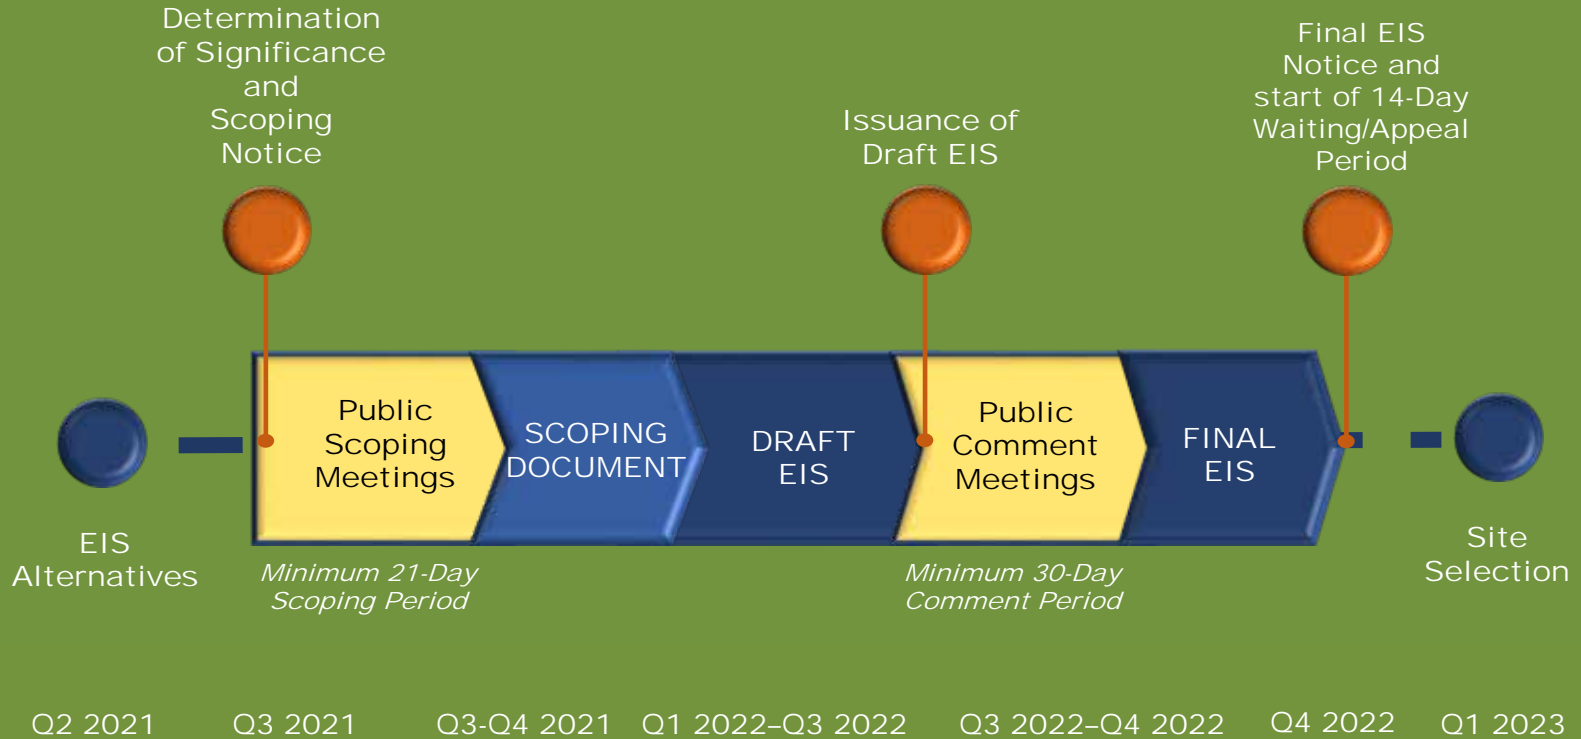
Determination of Significance and Scoping Notice

Issuance of Draft EIS

Final EIS Notice and start of 14-Day Waiting/Appeal Period

EIS Alternatives

Public Scoping Meetings

SCOPING DOCUMENT

DRAFT EIS

Public Comment Meetings

FINAL EIS

Site Selection

Minimum 21-Day Scoping Period

Minimum 30-Day Comment Period

Q2 2021 Q3 2021 Q3-Q4 2021 Q1 2022–Q3 2022 Q3 2022–Q4 2022 Q4 2022 Q1 2023